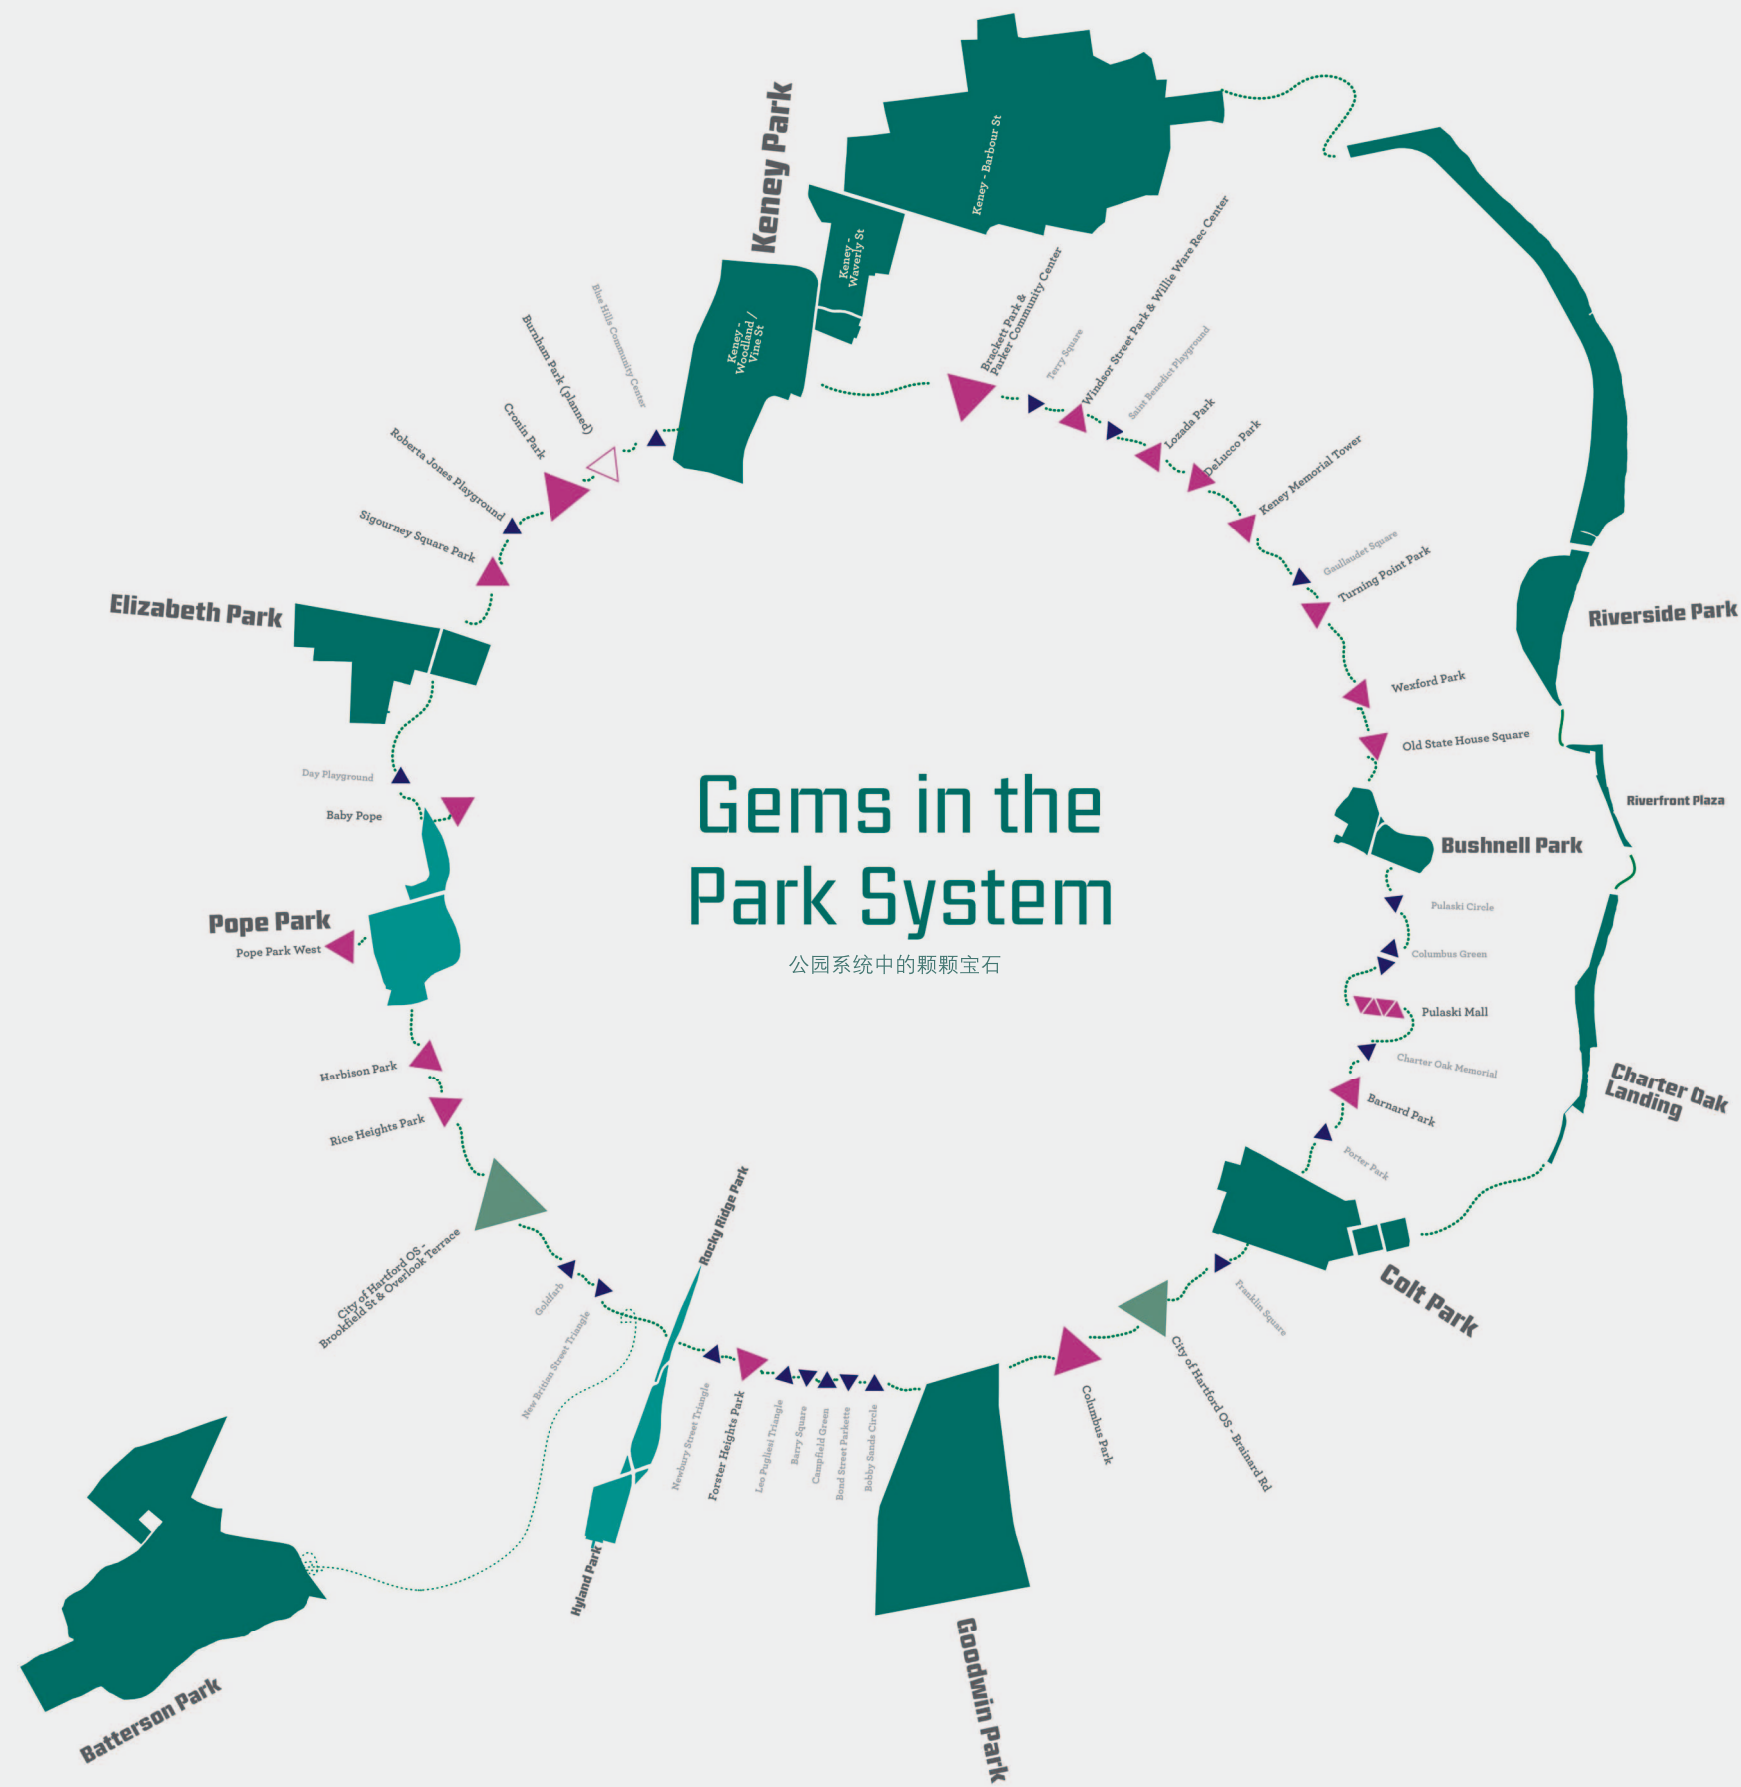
Gems in the Park System

公园系统中的颗颗宝石

Keney Park

Keney - Barbour St

Keney - Waverly St

Keney - Woodland / Vine St

Blue Hills Community Center

Burnham Park (planned)

Cronin Park

Roberta Jones Playground

Sigourney Square Park

Elizabeth Park

Day Playground

Baby Pope

Pope Park

Pope Park West

Harbison Park

Rice Heights Park

City of Hartford OS - Brookfield St & Overlook Terrace

Goldfarb

New Britian Street Triangle

Batterson Park

Rocky Ridge Park

Hyland Park

Newbury Street Triangle

Forster Heights Park

Leo Pugliesi Triangle

Barry Square

Campfield Green

Bond Street Parkette

Bobby Sands Circle

Goodwin Park

Columbus Park

City of Hartford OS - Brainard Rd

Franklin Square

Colt Park

Porter Park

Barnard Park

Charter Oak Memorial

Pulaski Mall

Columbus Green

Pulaski Circle

Bushnell Park

Old State House Square

Wexford Park

Turning Point Park

Gaullaudet Square

Keney Memorial Tower

DeLucco Park

Lozada Park

Saint Benedict Playground

Windsor Street Park & Willie Ware Rec Center

Terry Square

Brackett Park & Parker Community Center

Riverside Park

Riverfront Plaza

Charter Oak Landing